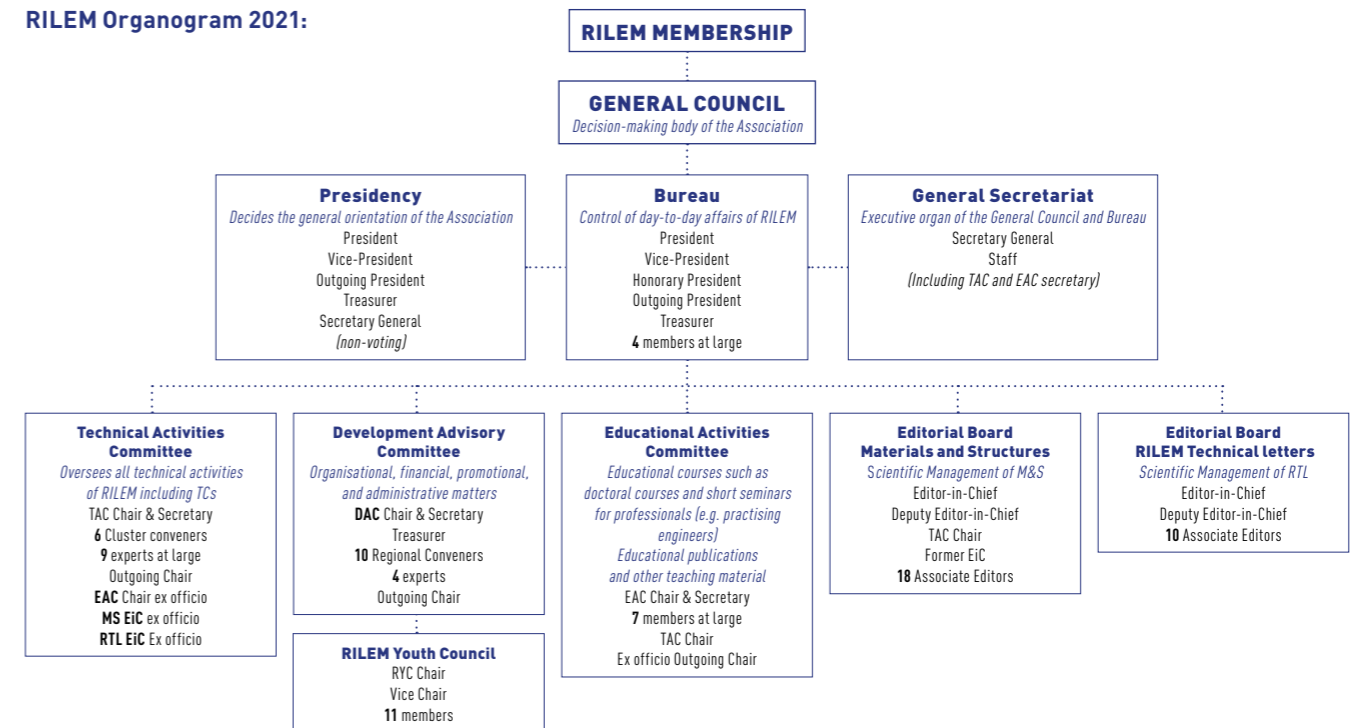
RILEM Organogram 2021:

RILEM MEMBERSHIP

GENERAL COUNCIL
Decision-making body of the Association

Presidency
Decides the general orientation of the Association
President
Vice-President
Outgoing President
Treasurer
Secretary General
(non-voting)

Bureau
Control of day-to-day affairs of RILEM
President
Vice-President
Honorary President
Outgoing President
Treasurer
4 members at large

General Secretariat
Executive organ of the General Council and Bureau
Secretary General
Staff
(Including TAC and EAC secretary)

Technical Activities Committee
Oversees all technical activities of RILEM including TCs
TAC Chair & Secretary
6 Cluster conveners
9 experts at large
Outgoing Chair
EAC Chair ex officio
MS EiC ex officio
RTL EiC Ex officio

Development Advisory Committee
Organisational, financial, promotional, and administrative matters
DAC Chair & Secretary
Treasurer
10 Regional Conveners
4 experts
Outgoing Chair

RILEM Youth Council
RYC Chair
Vice Chair
11 members

Educational Activities Committee
Educational courses such as doctoral courses and short seminars for professionals (e.g. practising engineers)
Educational publications and other teaching material
EAC Chair & Secretary
7 members at large
TAC Chair
Ex officio Outgoing Chair

Editorial Board
Materials and Structures
Scientific Management of M&S
Editor-in-Chief
Deputy Editor-in-Chief
TAC Chair
Former EiC
18 Associate Editors

Editorial Board
RILEM Technical letters
Scientific Management of RTL
Editor-in-Chief
Deputy Editor-in-Chief
10 Associate Editors